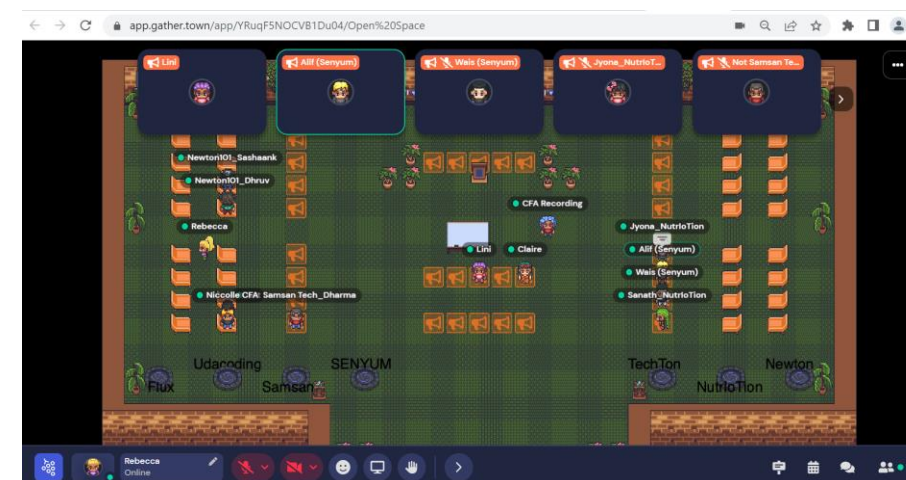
app.gather.town/app/YRuqF5NOCVB1Du04/Open%20Space

Lini
Alif (Senyum)
Wais (Senyum)
Jyone_NutrioT...
Not Samsan Te...

Newton101_Sashaank
Newton101_Dhruv
Rebecca
CFA Recording
Jyona_NutrioTion
Lini
Claire
Alif (Senyum)
Wais (Senyum)
Niccolle
CFA: Samsan Tech_Dharma
Sanath_NutrioTion

Udacoding
SENYUM
TechTon
Newton
Flux
Samsan
NutrioTion

Rebecca
Online